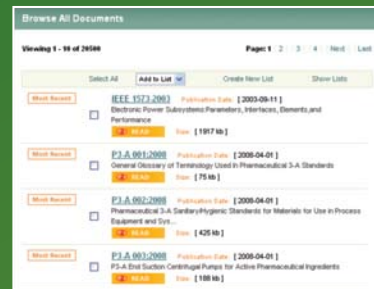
Browse All Documents

Viewing 1 - 10 of 20500

Page: 1 2 3 4 Next Last

Select All Add to List Create New List Show Lists

Most Recent

IEEE 1573:2003 Publication Date [ 2003-09-11 ]
Electronic Power Subsystems Parameters, Interfaces, Elements and Performance
READ Size [ 1917 kb ]

Most Recent

P3-A 001:2008 Publication Date [ 2008-04-01 ]
General Glossary of Terminology Used in Pharmaceutical 3-A Standards
READ Size [ 75 kb ]

Most Recent

P3-A 002:2008 Publication Date [ 2008-04-01 ]
Pharmaceutical 3-A Sanitary/Hygienic Standards for Materials for Use in Process Equipment and Sys...
READ Size [ 425 kb ]

Most Recent

P3-A 003:2008 Publication Date [ 2008-04-01 ]
P3-A End Suction Centrifugal Pumps for Active Pharmaceutical Ingredients
READ Size [ 188 kb ]